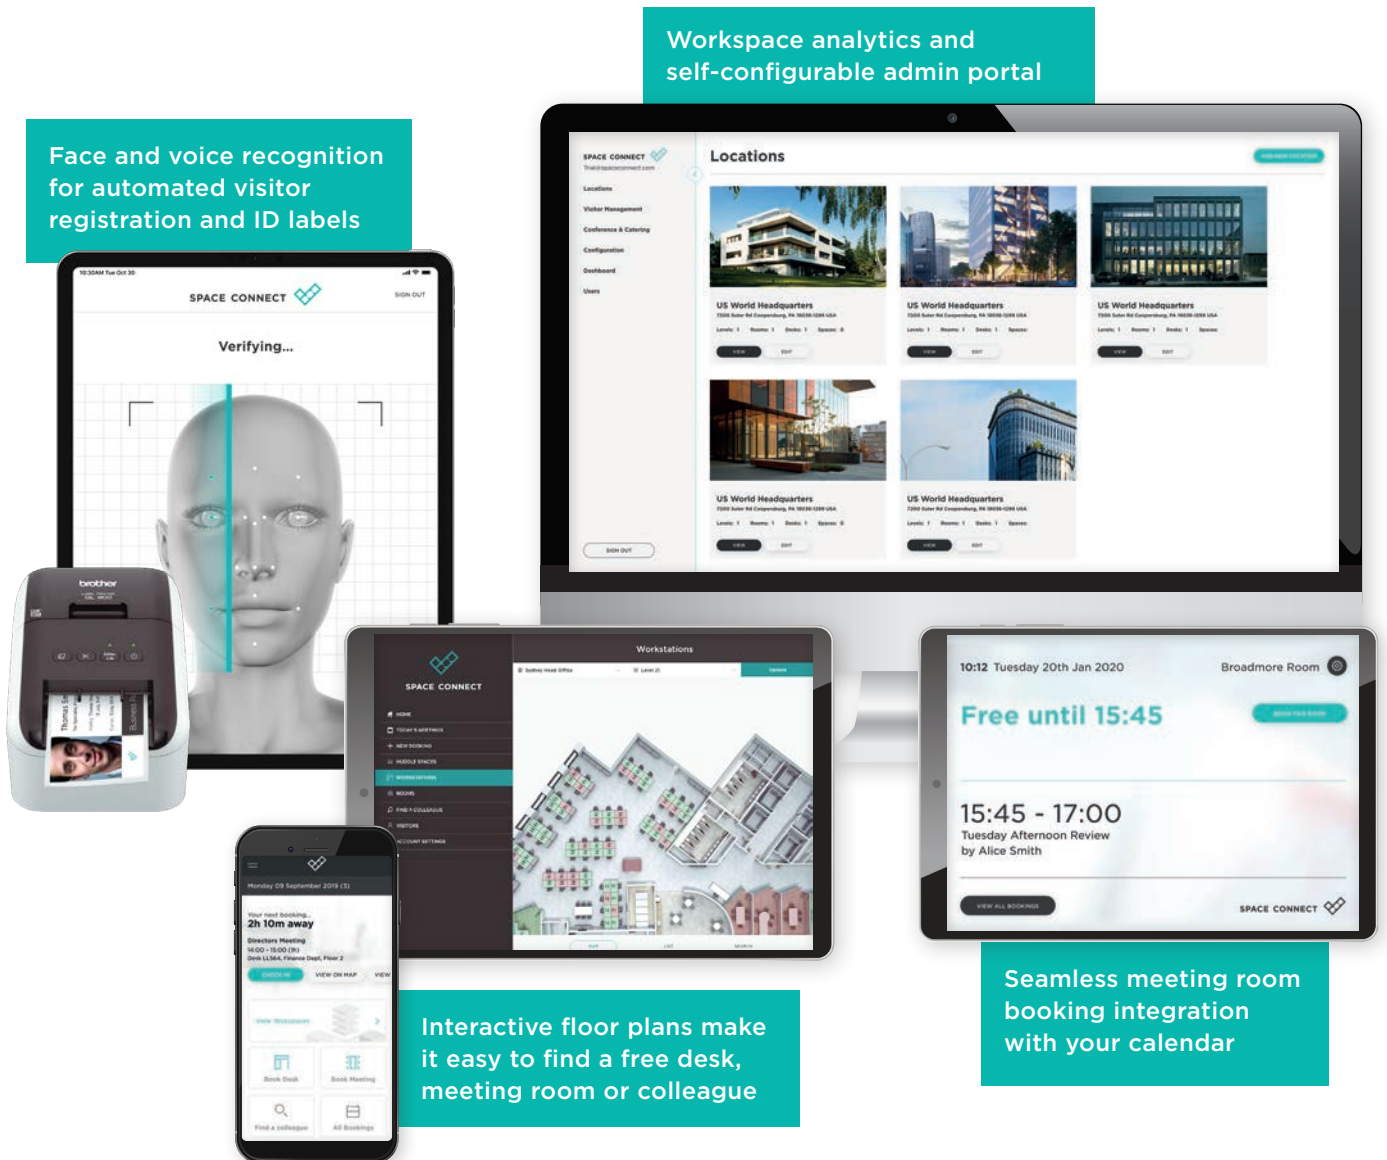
Workspace analytics and self-configurable admin portal

Face and voice recognition for automated visitor registration and ID labels

SPACE CONNECT

Locations

Visitor Management

Conference & Catering

Configuration

Dashboard

Users

SIGN OUT

US World Headquarters

US World Headquarters

US World Headquarters

US World Headquarters

US World Headquarters

VIEW

EDIT

SPACE CONNECT

SIGN OUT

Verifying...

brother

SPACE CONNECT

Workstations

10:12 Tuesday 20th Jan 2020

Broadmore Room

Free until 15:45

15:45 - 17:00

Tuesday Afternoon Review

by Alice Smith

VIEW ALL BOOKINGS

SPACE CONNECT

Monday 09 September 2019

Your next booking...

2h 10m away

Directors Meeting

CHECK IN

VIEW ON MAP

Book Desk

Book Meeting

Find a colleague

All Bookings

Interactive floor plans make it easy to find a free desk, meeting room or colleague

Seamless meeting room booking integration with your calendar